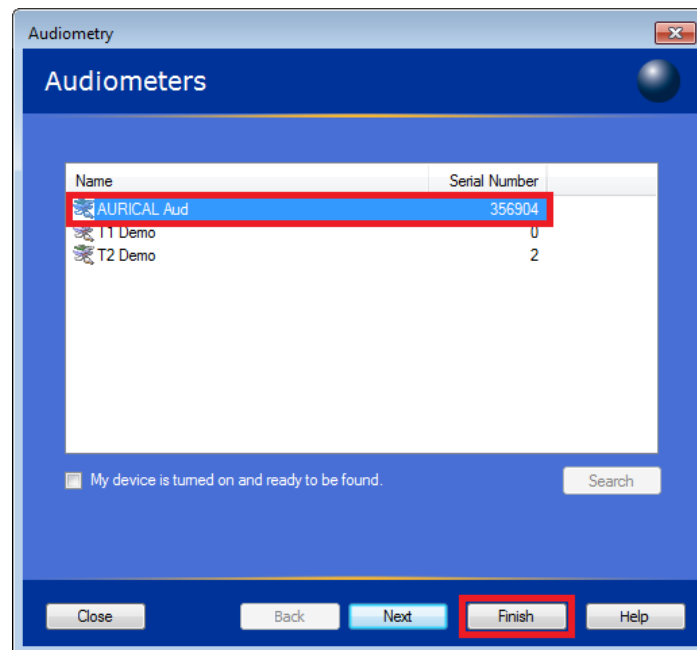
Audiometry

Audiometers

| Name | Serial Number |
|---|---|
| AURICAL Aud | 356904 |
| T1 Demo | 0 |
| T2 Demo | 2 |

My device is turned on and ready to be found.

Search

Close

Back

Next

Finish

Help